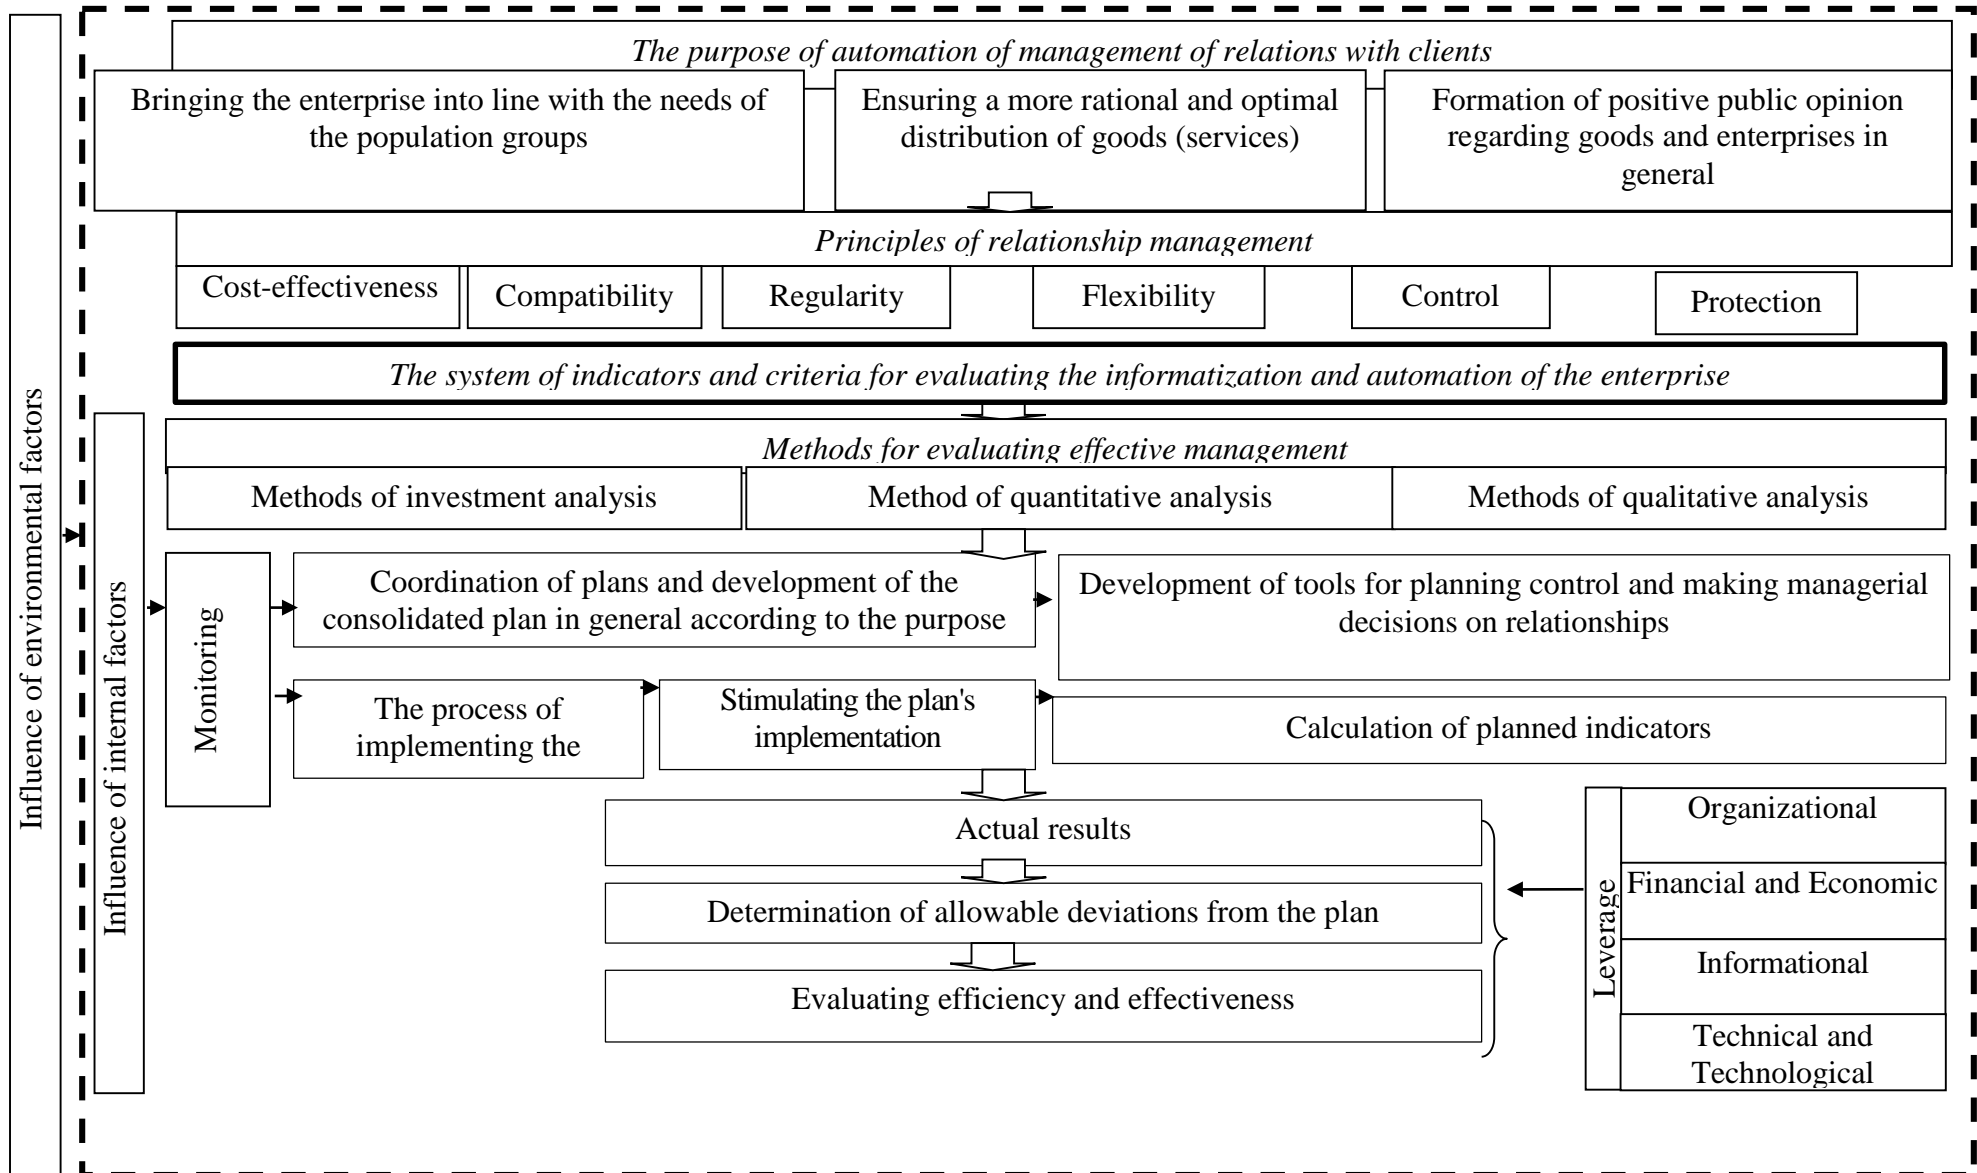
Influence of environmental factors

The purpose of automation of management of relations with clients

Bringing the enterprise into line with the needs of the population groups

Ensuring a more rational and optimal distribution of goods (services)

Formation of positive public opinion regarding goods and enterprises in general

Principles of relationship management

Cost-effectiveness

Compatibility

Regularity

Flexibility

Control

Protection

The system of indicators and criteria for evaluating the informatization and automation of the enterprise

Influence of internal factors

Methods for evaluating effective management

Methods of investment analysis

Method of quantitative analysis

Methods of qualitative analysis

Monitoring

Coordination of plans and development of the consolidated plan in general according to the purpose

Development of tools for planning control and making managerial decisions on relationships

The process of implementing the

Stimulating the plan's implementation

Calculation of planned indicators

Actual results

Determination of allowable deviations from the plan

Evaluating efficiency and effectiveness

Leverage

Organizational

Financial and Economic

Informational

Technical and Technological